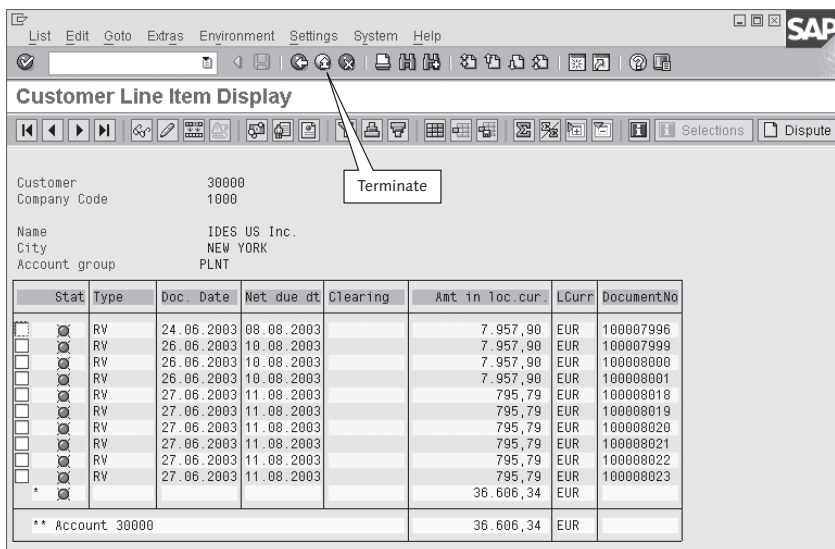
List Edit Goto Extras Environment Settings System Help

SAP

Customer Line Item Display

Selections Dispute

Terminate

Customer 30000
Company Code 1000

Name IDES US Inc.
City NEW YORK
Account group PLNT

| Stat | Type | Doc. Date | Net due dt | Clearing | Amt in loc.cur. | LCurr | DocumentNo |
|---|---|---|---|---|---|---|---|
| | RV | 24.06.2003 | 08.08.2003 | | 7.957,90 | EUR | 100007996 |
| | RV | 26.06.2003 | 10.08.2003 | | 7.957,90 | EUR | 100007999 |
| | RV | 26.06.2003 | 10.08.2003 | | 7.957,90 | EUR | 100008000 |
| | RV | 26.06.2003 | 10.08.2003 | | 7.957,90 | EUR | 100008001 |
| | RV | 27.06.2003 | 11.08.2003 | | 795,79 | EUR | 100008018 |
| | RV | 27.06.2003 | 11.08.2003 | | 795,79 | EUR | 100008019 |
| | RV | 27.06.2003 | 11.08.2003 | | 795,79 | EUR | 100008020 |
| | RV | 27.06.2003 | 11.08.2003 | | 795,79 | EUR | 100008021 |
| | RV | 27.06.2003 | 11.08.2003 | | 795,79 | EUR | 100008022 |
| | RV | 27.06.2003 | 11.08.2003 | | 795,79 | EUR | 100008023 |
| * | | | | | 36.606,34 | EUR | |
| ** Account 30000 | | | | | 36.606,34 | EUR | |